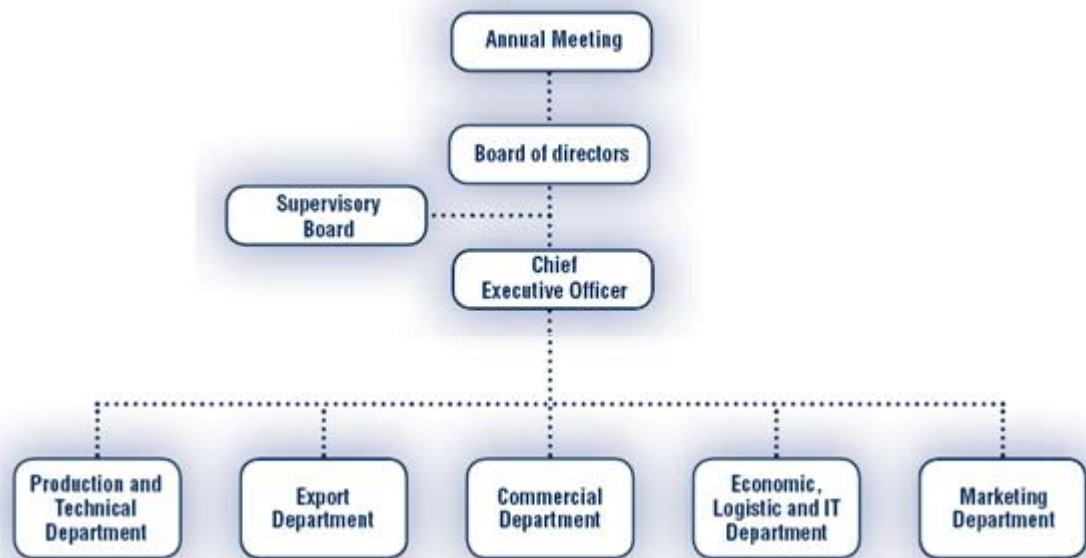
Annual Meeting

Board of directors

Supervisory Board

Chief Executive Officer

Production and Technical Department

Export Department

Commercial Department

Economic, Logistic and IT Department

Marketing Department